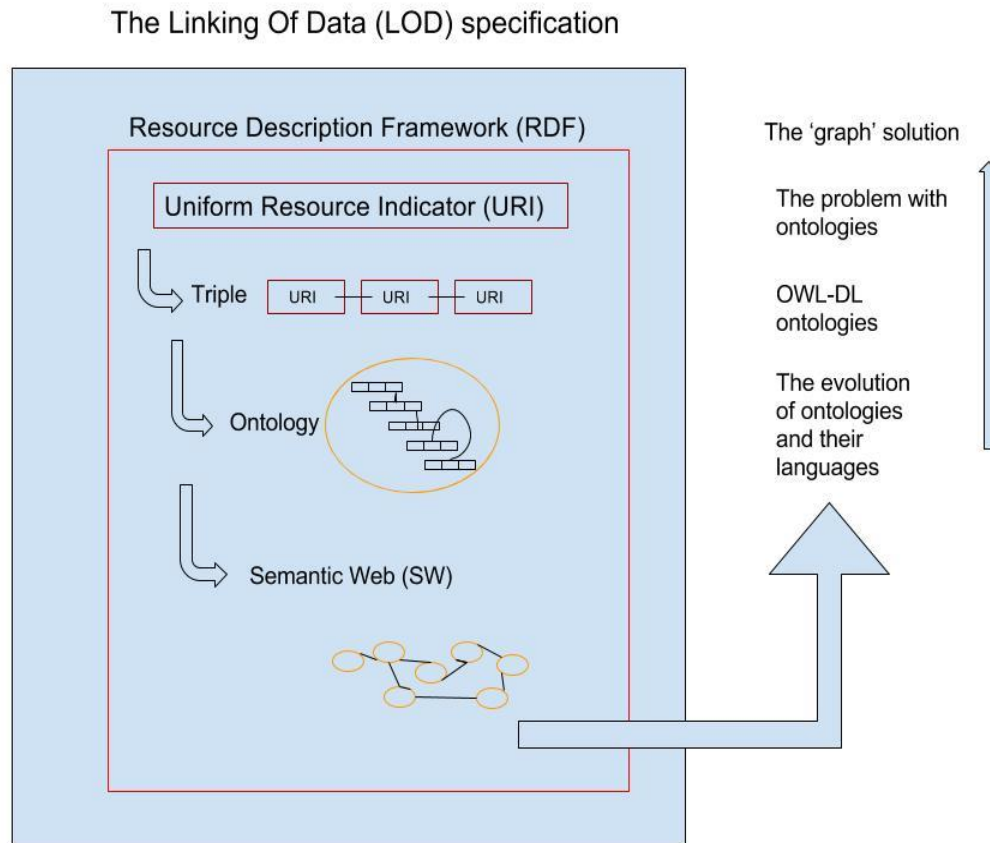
The Linking Of Data (LOD) specification

Resource Description Framework (RDF)

Uniform Resource Indicator (URI)

Triple

URI

URI

URI

Ontology

Semantic Web (SW)

The 'graph' solution

The problem with ontologies

OWL-DL ontologies

The evolution of ontologies and their languages